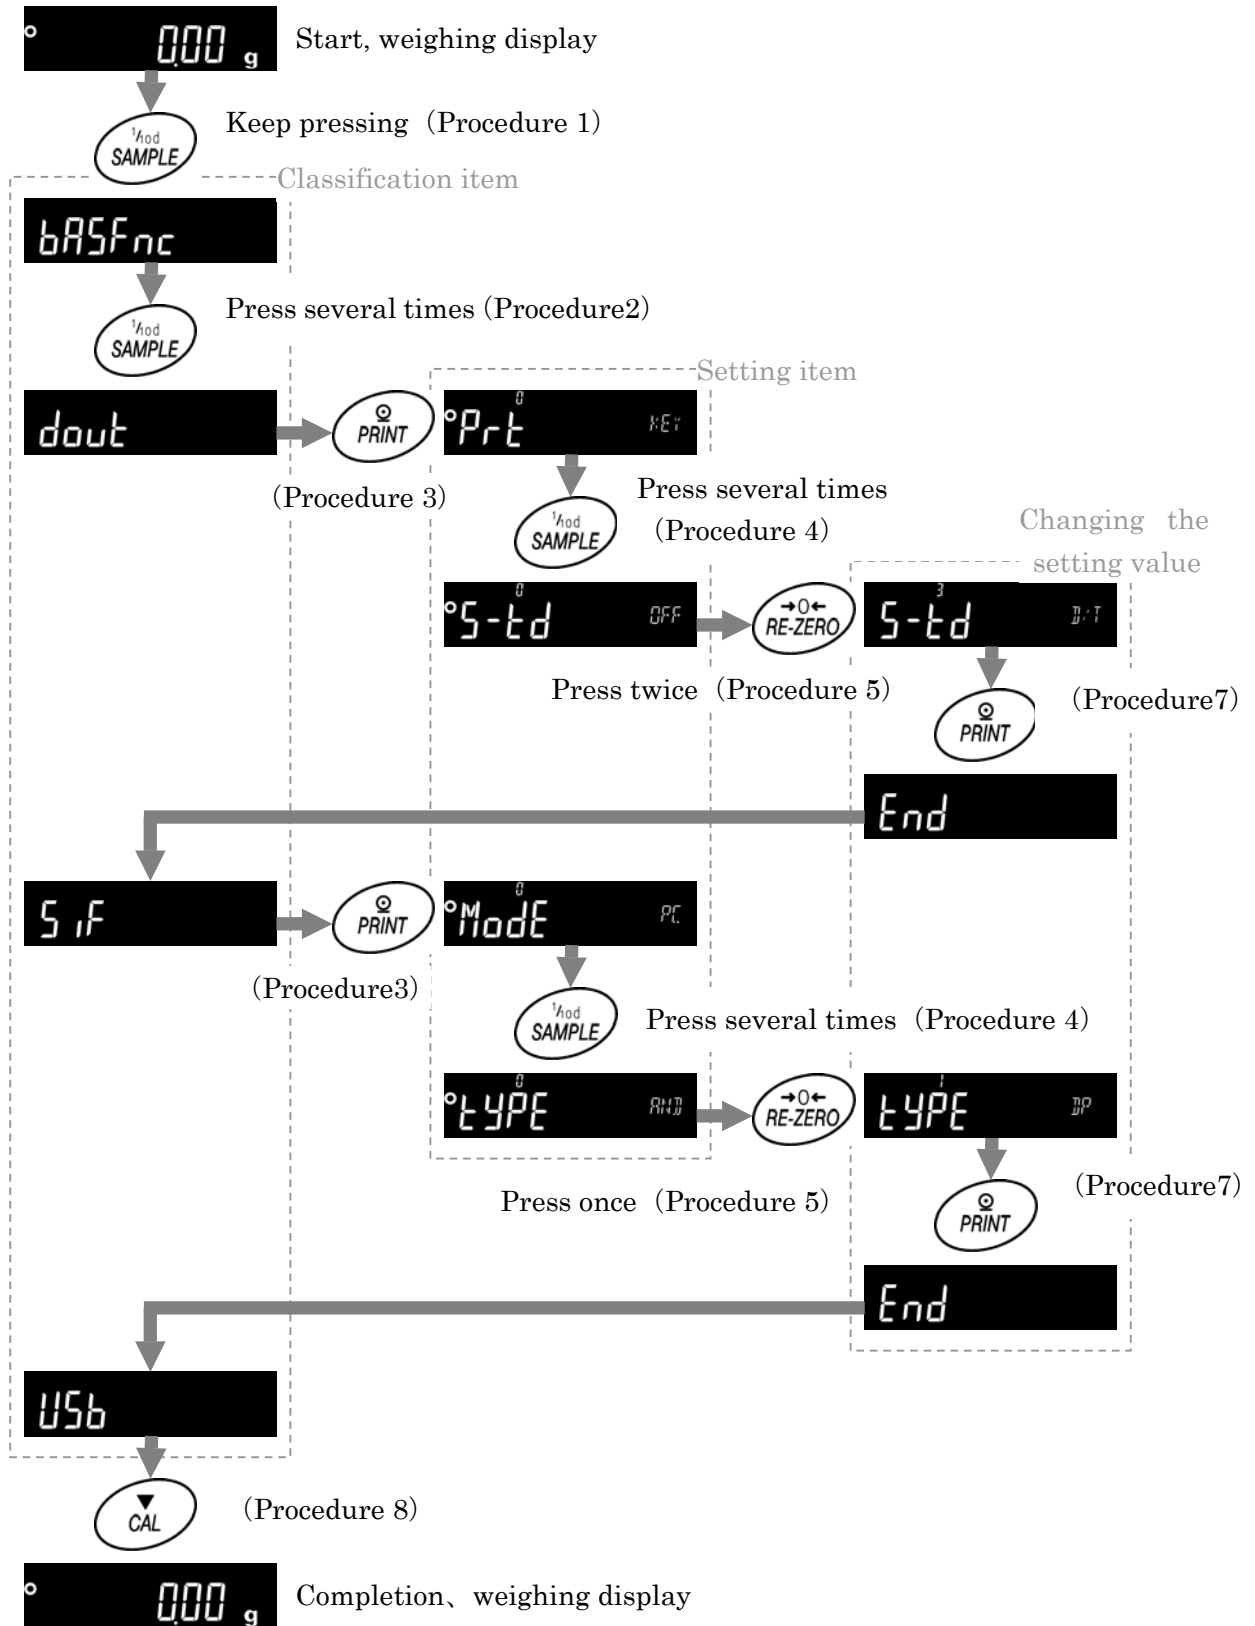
0.00 g Start, weighing display

1/10d SAMPLE Keep pressing（Procedure 1）

Classification item

bASFnc

1/10d SAMPLE Press several times（Procedure2）

Setting item

dout

PRINT

0 Prt KEY

（Procedure 3）

1/10d SAMPLE Press several times（Procedure 4）

Changing the setting value

0 S-td OFF

→0← RE-ZERO

3 S-td D:T

Press twice（Procedure 5）

PRINT （Procedure7）

End

SiF

PRINT

0 ModE PC

（Procedure3）

1/10d SAMPLE Press several times（Procedure 4）

0 tYPE AND

→0← RE-ZERO

1 tYPE DP

PRINT （Procedure7）

Press once（Procedure 5）

End

USb

CAL （Procedure 8）

0.00 g Completion、weighing display